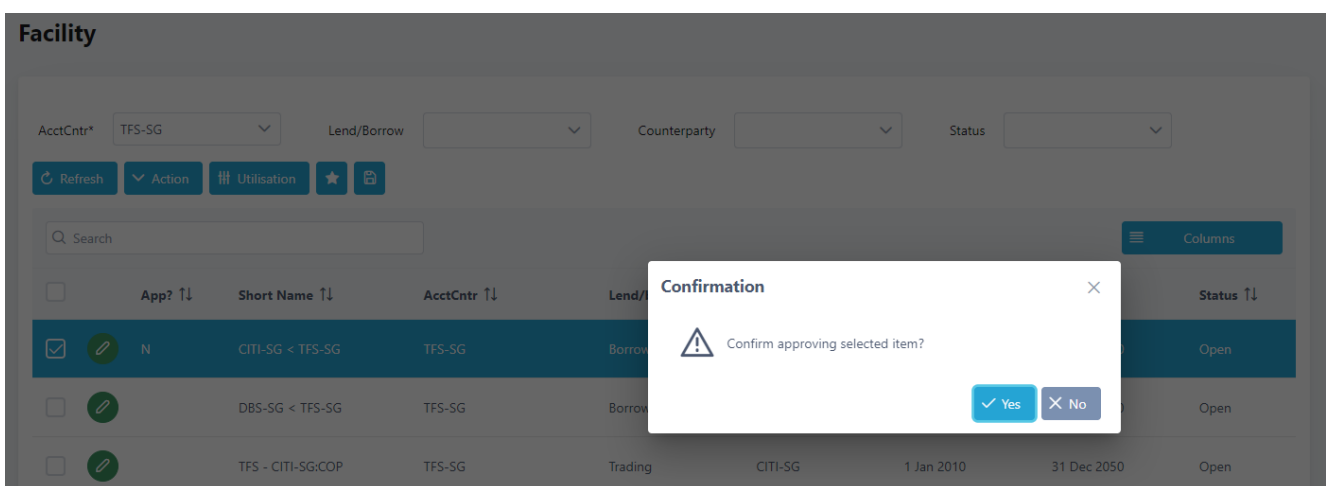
Facility

AcctCntr* TFS-SG Lend/Borrow Counterparty Status

Refresh Action Utilisation

Search

Columns

| | | App? | Short Name | AcctCntr | Lend/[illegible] | | | | Status |
|---|---|---|---|---|---|---|---|---|---|
| | | N | CITI-SG < TFS-SG | TFS-SG | Borrow | | | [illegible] | Open |
| | | | DBS-SG < TFS-SG | TFS-SG | Borrow | | | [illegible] | Open |
| | | | TFS - CITI-SG:COP | TFS-SG | Trading | CITI-SG | 1 Jan 2010 | 31 Dec 2050 | Open |

Confirmation

Confirm approving selected item?

Yes No